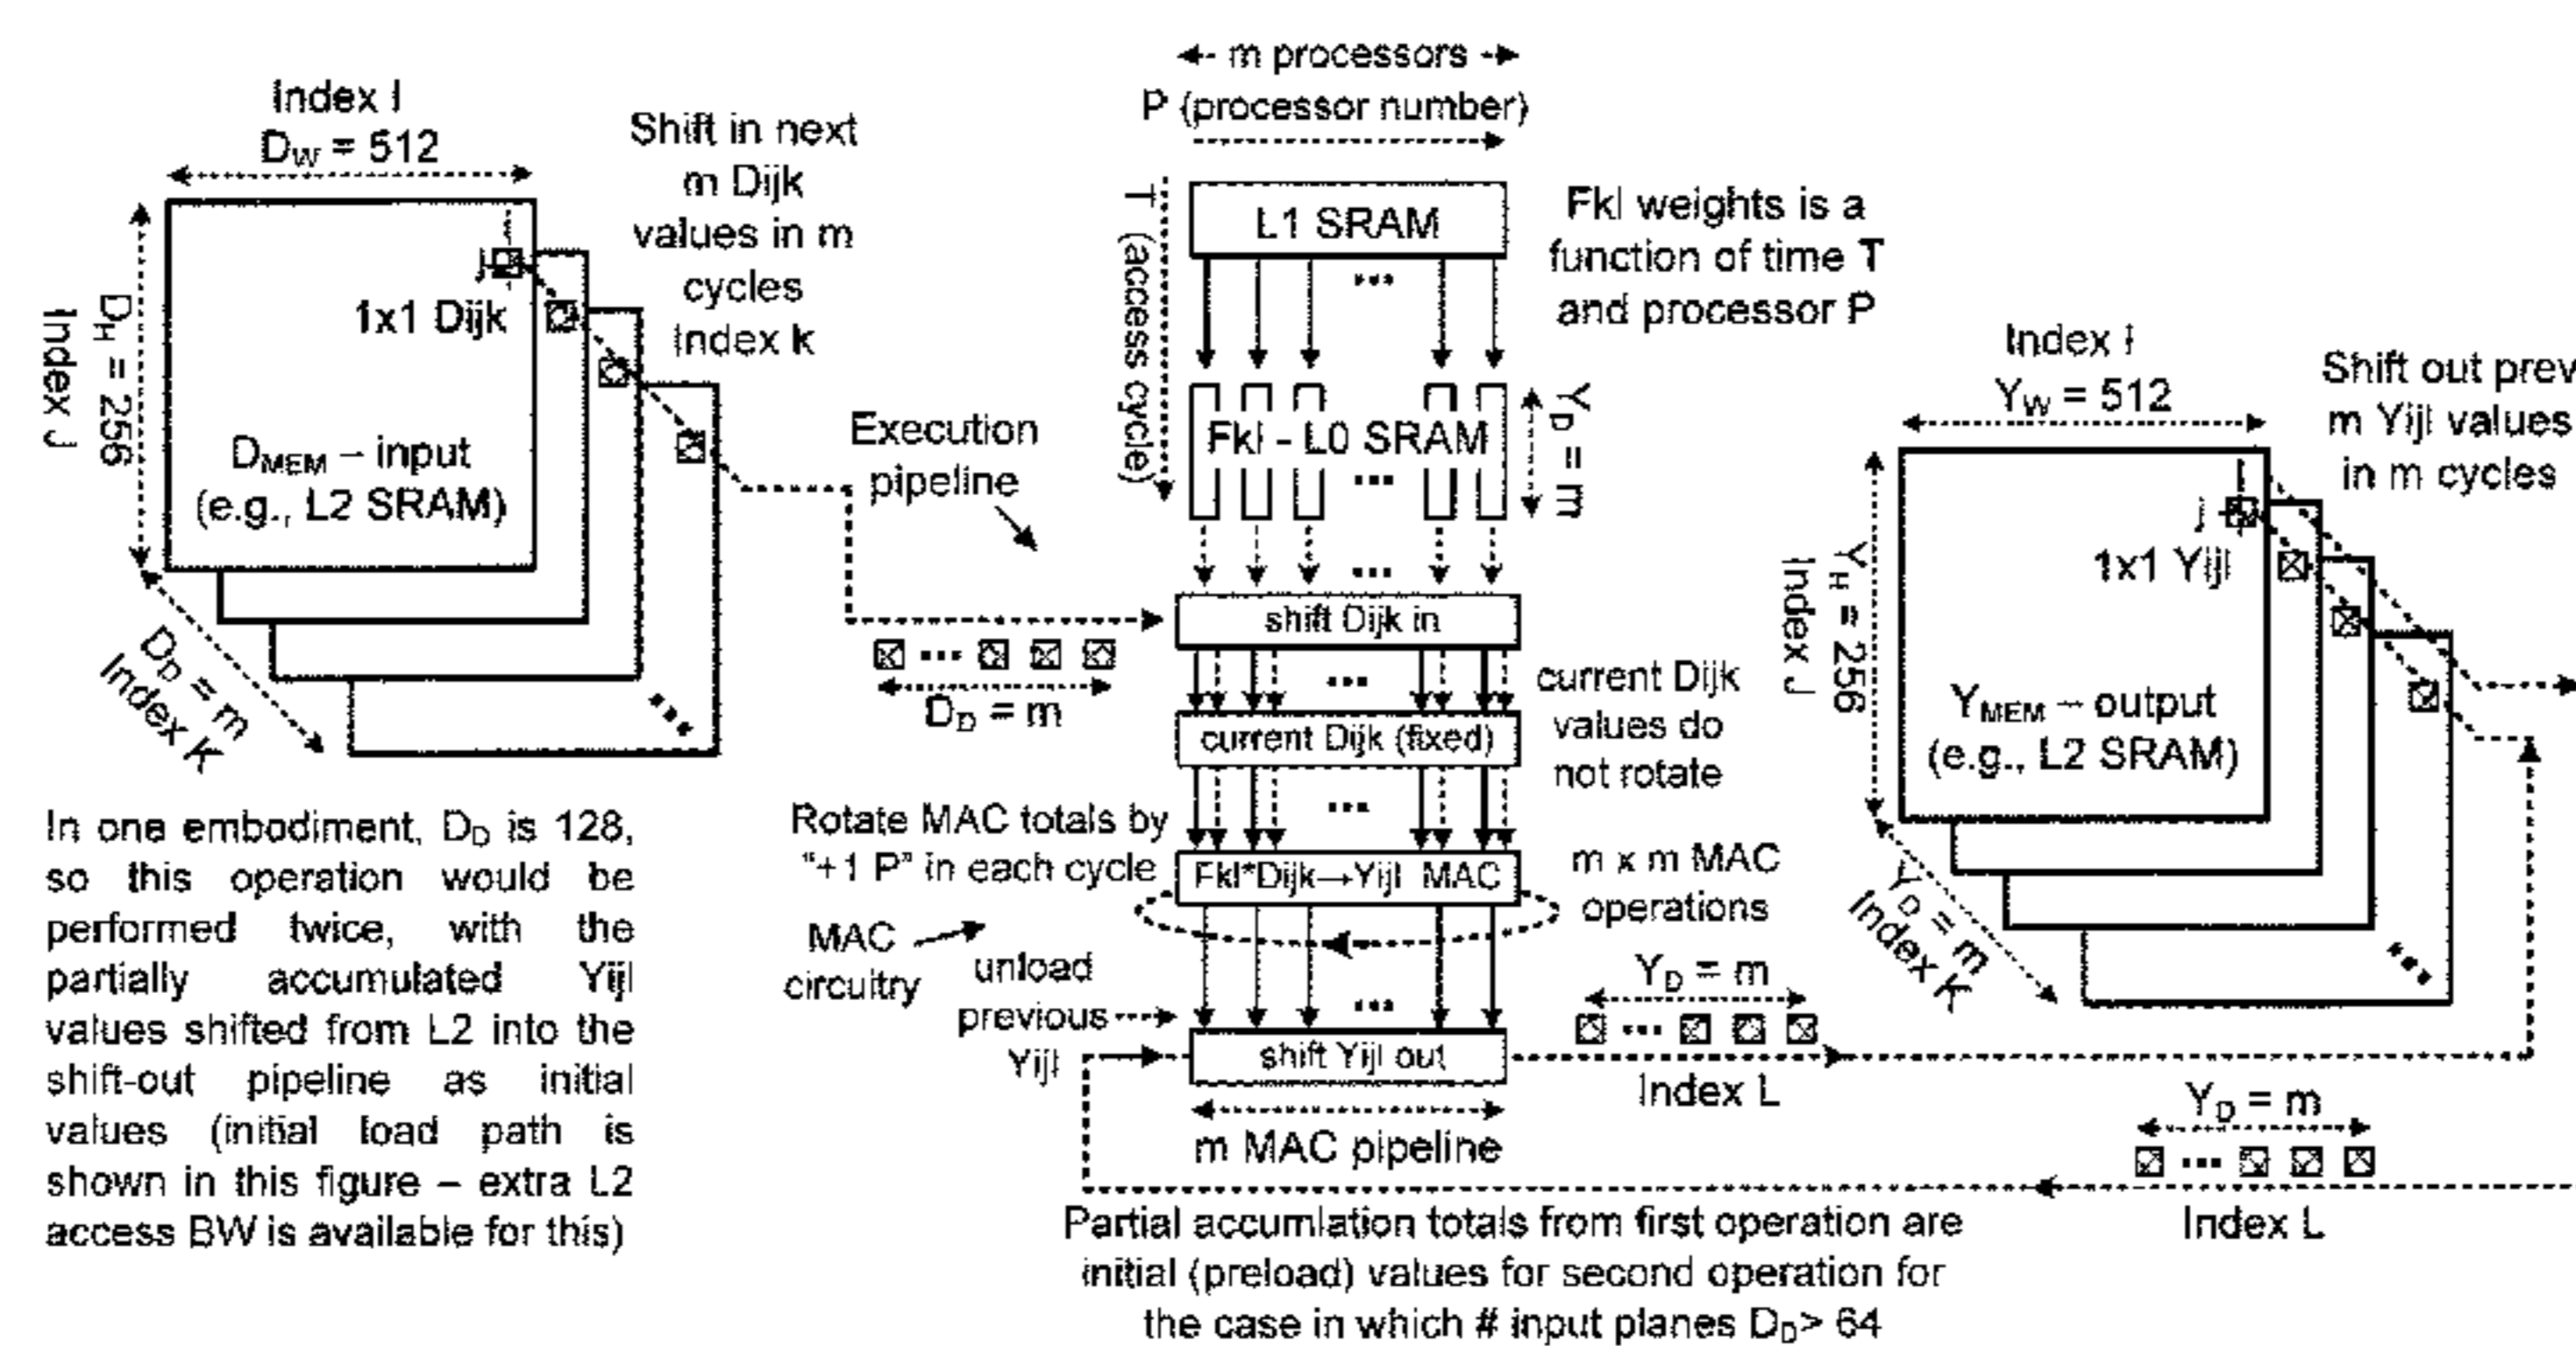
Index I
$D_W$ = 512

Shift in next m Dijk values in m cycles index k

j
1x1 Dijk

$D_H$ = 256
Index J

$D_{MEM}$ – input (e.g., L2 SRAM)

$D_D$ = m
Index K

In one embodiment, $D_D$ is 128, so this operation would be performed twice, with the partially accumulated Yijl values shifted from L2 into the shift-out pipeline as initial values (initial load path is shown in this figure – extra L2 access BW is available for this)

m processors
P (processor number)

T (access cycle)

L1 SRAM

Fkl weights is a function of time T and processor P

Execution pipeline

Fkl - L0 SRAM

$Y_D$ = m

shift Dijk in

$D_D$ = m

current Dijk (fixed)

current Dijk values do not rotate

Rotate MAC totals by "+1 P" in each cycle

Fkl*Dijk→Yijl MAC

m x m MAC operations

MAC circuitry

unload previous Yijl

shift Yijl out

$Y_D$ = m

Index L

m MAC pipeline

Partial accumlation totals from first operation are initial (preload) values for second operation for the case in which # input planes $D_D$> 64

Index I
$Y_W$ = 512

Shift out prev m Yijl values in m cycles

j
1x1 Yijl

$Y_H$ = 256
Index J

$Y_{MEM}$ – output (e.g., L2 SRAM)

$Y_D$ = m
Index K

$Y_D$ = m

Index L